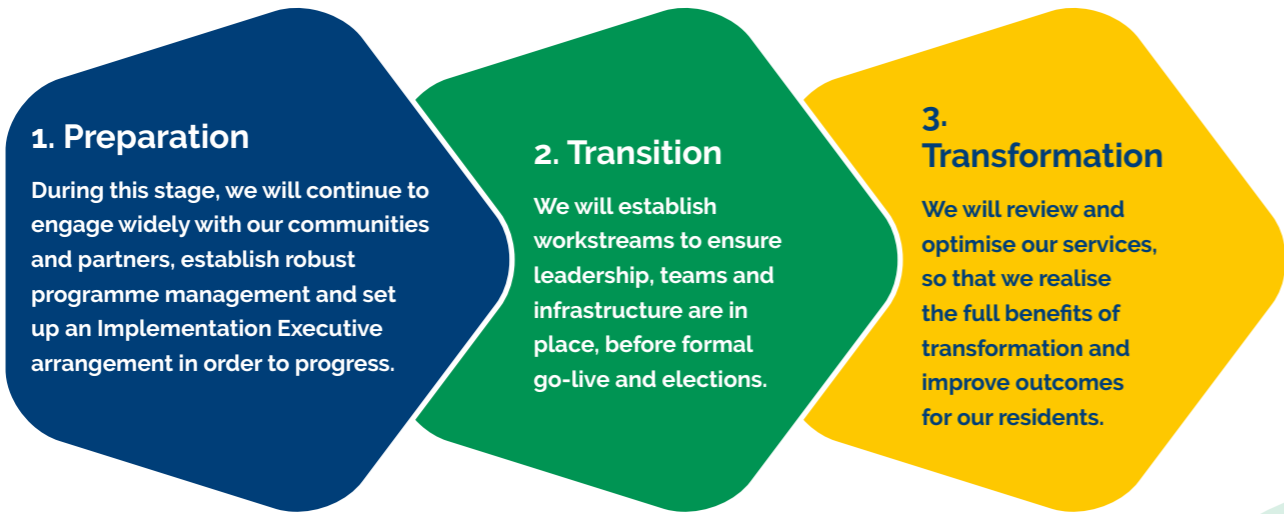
1. Preparation

During this stage, we will continue to engage widely with our communities and partners, establish robust programme management and set up an Implementation Executive arrangement in order to progress.

2. Transition

We will establish workstreams to ensure leadership, teams and infrastructure are in place, before formal go-live and elections.

3. Transformation

We will review and optimise our services, so that we realise the full benefits of transformation and improve outcomes for our residents.